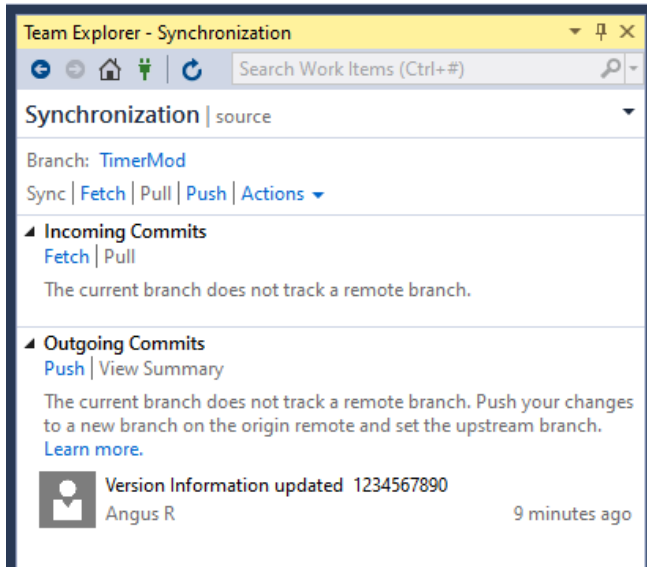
Team Explorer - Synchronization

Search Work Items (Ctrl+#)

Synchronization | source

Branch: TimerMod

Sync | Fetch | Pull | Push | Actions

Incoming Commits

Fetch | Pull

The current branch does not track a remote branch.

Outgoing Commits

Push | View Summary

The current branch does not track a remote branch. Push your changes to a new branch on the origin remote and set the upstream branch. Learn more.

Version Information updated 1234567890

Angus R

9 minutes ago